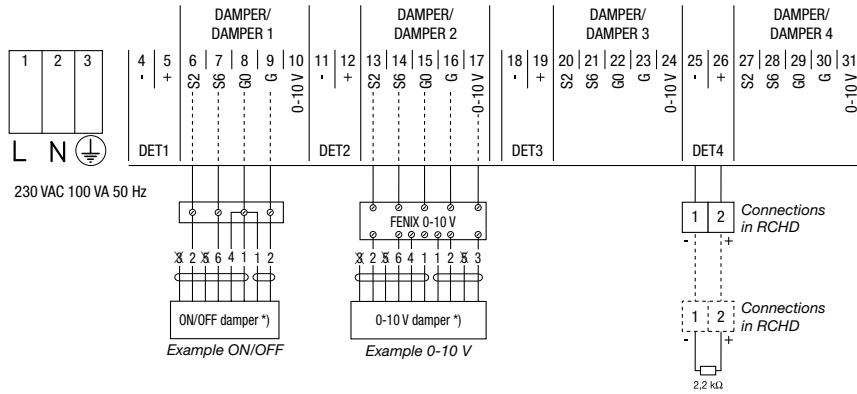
DAMPER/
DAMPER 1

DAMPER/
DAMPER 2

DAMPER/
DAMPER 3

DAMPER/
DAMPER 4

| 1 | 2 | 3 |
|---|---|---|
| L | N | ⏚ |

| 4 | 5 | 6 | 7 | 8 | 9 | 10 | 11 | 12 | 13 | 14 | 15 | 16 | 17 | 18 | 19 | 20 | 21 | 22 | 23 | 24 | 25 | 26 | 27 | 28 | 29 | 30 | 31 |
|---|---|---|---|---|---|---|---|---|---|---|---|---|---|---|---|---|---|---|---|---|---|---|---|---|---|---|---|
| - | + | S2 | S6 | G0 | G | 0-10 V | - | + | S2 | S6 | G0 | G | 0-10 V | - | + | S2 | S6 | G0 | G | 0-10 V | - | + | S2 | S6 | G0 | G | 0-10 V |

DET1 DET2 DET3 DET4

230 VAC 100 VA 50 Hz

FENIX 0-10 V

X 2 X 6 4 1 1 2

X 2 X 6 4 1 1 2 X 3

ON/OFF damper *)

0-10 V damper *)

Example ON/OFF

Example 0-10 V

1 2
- +
Connections in RCHD

1 2
- +
Connections in RCHD

2,2 kΩ